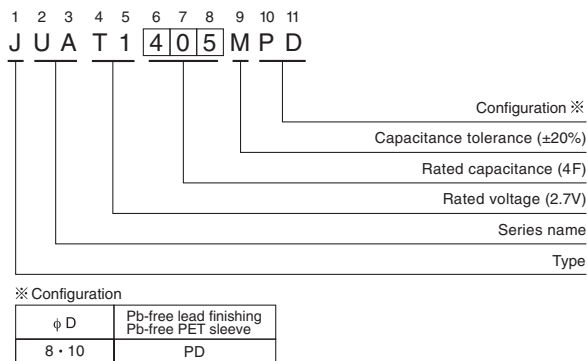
1 2 3 4 5 6 7 8 9 10 11
J U A T 1 4 0 5 M P D

Configuration ※

Capacitance tolerance (±20%)

Rated capacitance (4F)

Rated voltage (2.7V)

Series name

Type

※ Configuration

| $\phi$ D | Pb-free lead finishing Pb-free PET sleeve |
|---|---|
| 8 • 10 | PD |